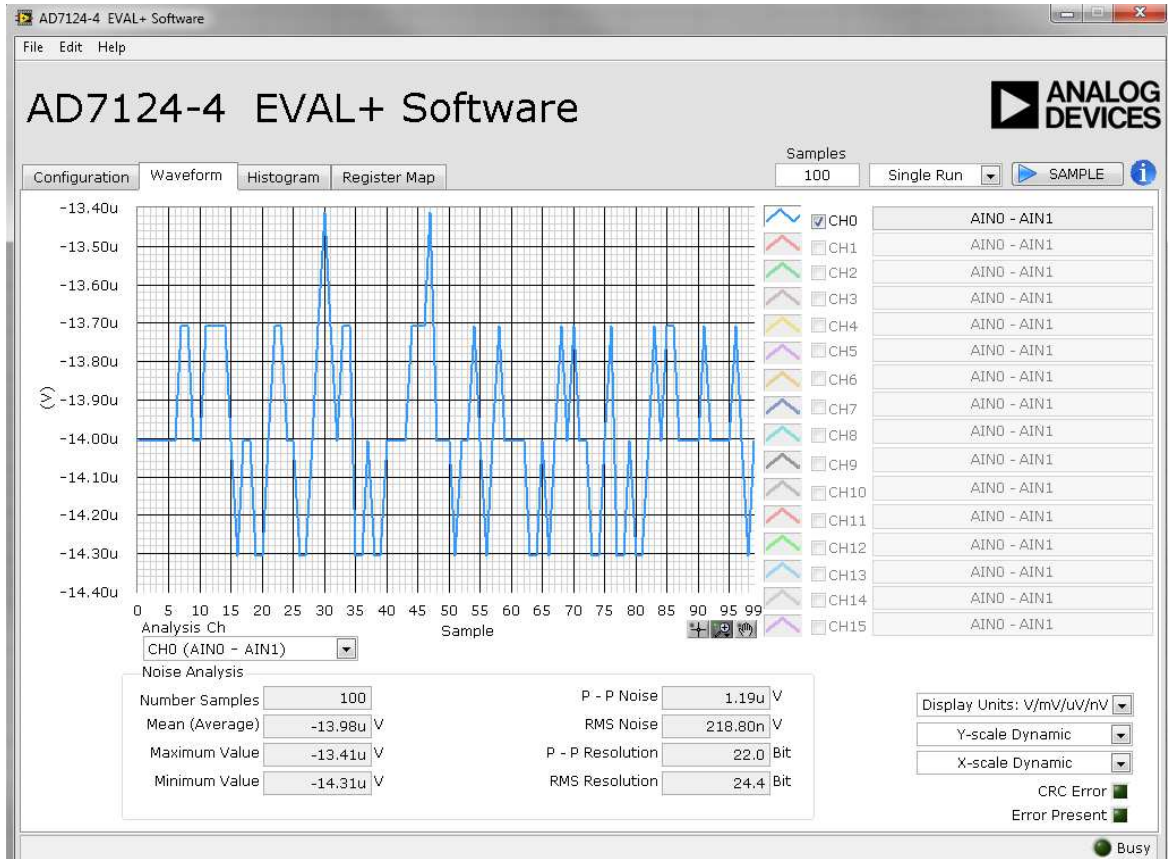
AD7124-4 EVAL+ Software

File Edit Help

AD7124-4 EVAL+ Software

ANALOG DEVICES

Configuration | Waveform | Histogram | Register Map

Samples
100
Single Run
SAMPLE

-13.40u
-13.50u
-13.60u
-13.70u
-13.80u
-13.90u
-14.00u
-14.10u
-14.20u
-14.30u
-14.40u

(V)

0 5 10 15 20 25 30 35 40 45 50 55 60 65 70 75 80 85 90 95 99
Sample

CH0 AIN0 - AIN1
CH1 AIN0 - AIN1
CH2 AIN0 - AIN1
CH3 AIN0 - AIN1
CH4 AIN0 - AIN1
CH5 AIN0 - AIN1
CH6 AIN0 - AIN1
CH7 AIN0 - AIN1
CH8 AIN0 - AIN1
CH9 AIN0 - AIN1
CH10 AIN0 - AIN1
CH11 AIN0 - AIN1
CH12 AIN0 - AIN1
CH13 AIN0 - AIN1
CH14 AIN0 - AIN1
CH15 AIN0 - AIN1

Analysis Ch
CH0 (AIN0 - AIN1)

Noise Analysis

Number Samples 100
Mean (Average) -13.98u V
Maximum Value -13.41u V
Minimum Value -14.31u V

P - P Noise 1.19u V
RMS Noise 218.80n V
P - P Resolution 22.0 Bit
RMS Resolution 24.4 Bit

Display Units: V/mV/uV/nV
Y-scale Dynamic
X-scale Dynamic
CRC Error
Error Present

Busy